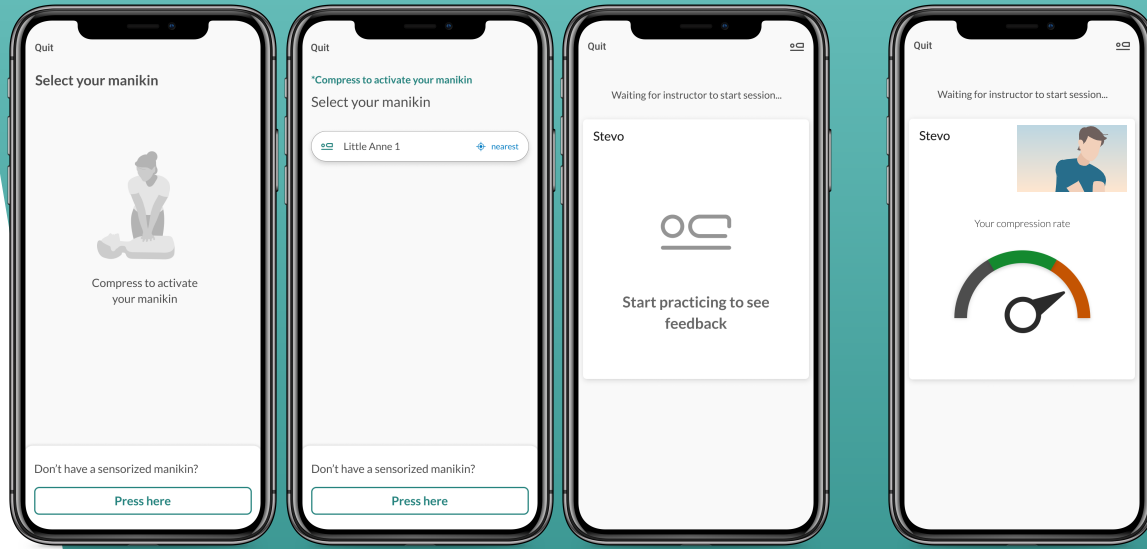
Quit

Select your manikin

Compress to activate your manikin

Don't have a sensorized manikin?

Press here

Quit

*Compress to activate your manikin

Select your manikin

Little Anne 1

nearest

Don't have a sensorized manikin?

Press here

Quit

Waiting for instructor to start session...

Stevo

Start practicing to see feedback

Quit

Waiting for instructor to start session...

Stevo

Your compression rate